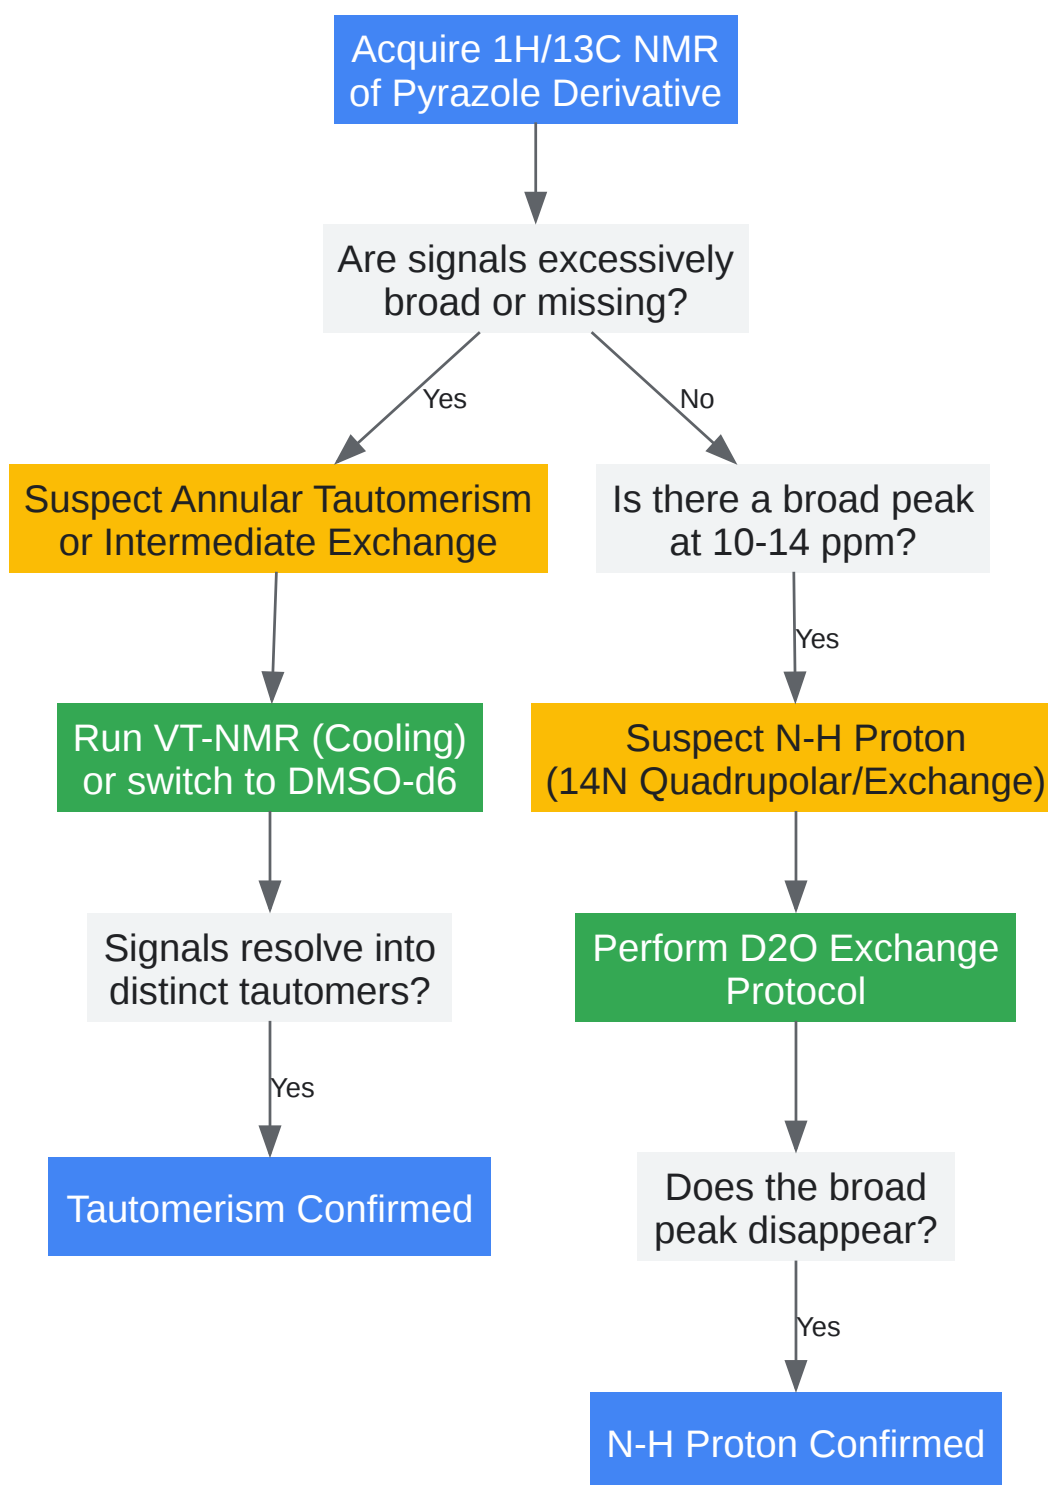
Acquire 1H/13C NMR of Pyrazole Derivative

Are signals excessively broad or missing?

Yes

No

Suspect Annular Tautomerism or Intermediate Exchange

Is there a broad peak at 10-14 ppm?

Yes

Run VT-NMR (Cooling) or switch to DMSO-d6

Suspect N-H Proton (14N Quadrupolar/Exchange)

Signals resolve into distinct tautomers?

Perform D2O Exchange Protocol

Yes

Tautomerism Confirmed

Does the broad peak disappear?

Yes

N-H Proton Confirmed